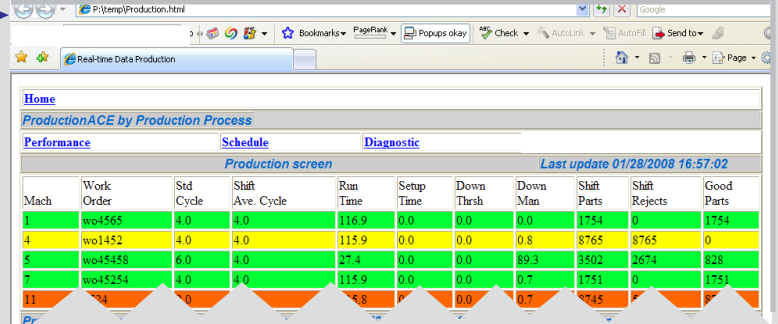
P:\temp\Production.html

Google

Bookmarks PageRank Popups okay Check AutoLink AutoFill Send to

Real-time Data Production

Page

Home

ProductionACE by Production Process

Performance | Schedule | Diagnostic

Production screen | Last update 01/28/2008 16:57:02

| Mach | Work Order | Std Cycle | Shift Ave. Cycle | Run Time | Setup Time | Down Thrsh | Down Man | Shift Parts | Shift Rejects | Good Parts |
|---|---|---|---|---|---|---|---|---|---|---|
| 1 | wo4565 | 4.0 | 4.0 | 116.9 | 0.0 | 0.0 | 0.0 | 1754 | 0 | 1754 |
| 4 | wo1452 | 4.0 | 4.0 | 115.9 | 0.0 | 0.0 | 0.8 | 8765 | 8765 | 0 |
| 5 | wo45458 | 6.0 | 4.0 | 27.4 | 0.0 | 0.0 | 89.3 | 3502 | 2674 | 828 |
| 7 | wo45254 | 4.0 | 4.0 | 115.9 | 0.0 | 0.0 | 0.7 | 1751 | 0 | 1751 |
| 11 | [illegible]524 | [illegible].0 | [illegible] | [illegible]5.8 | 0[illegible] | 0.0 | 0.7 | 8745 | 5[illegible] | 8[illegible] |

Pr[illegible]